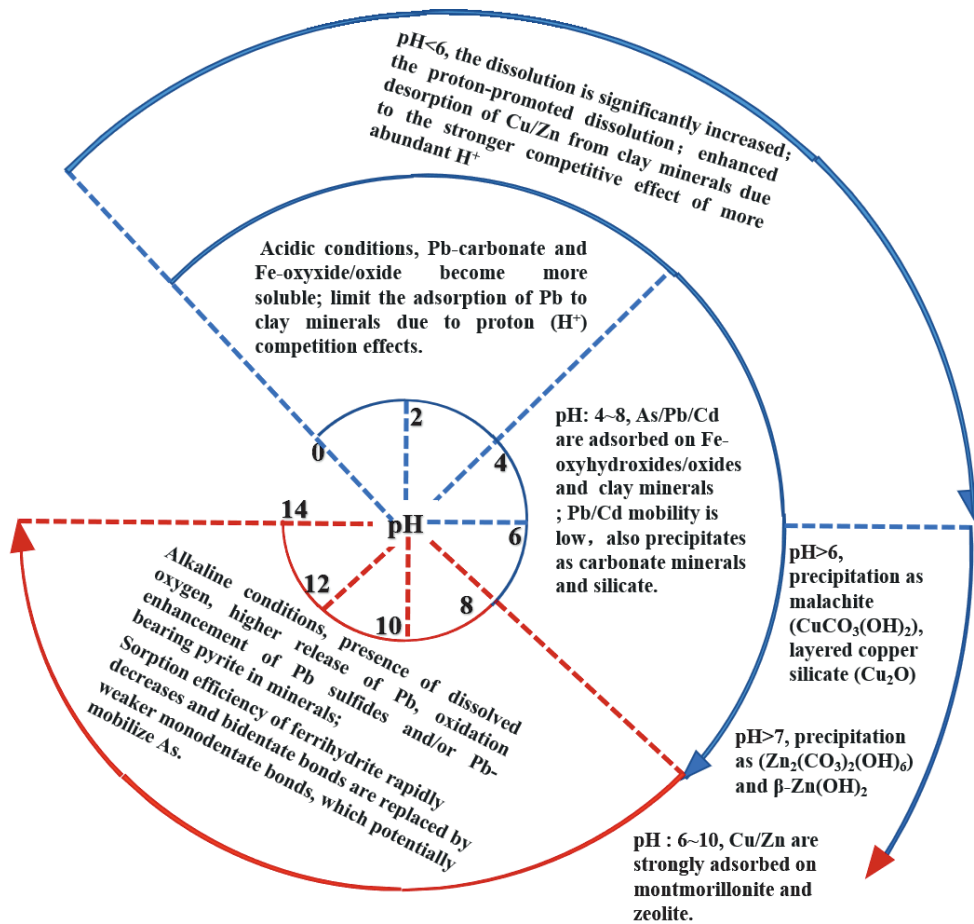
pH<6, the dissolution is significantly increased; the proton-promoted dissolution; enhanced desorption of Cu/Zn from clay minerals due to the stronger competitive effect of more abundant H$^+$

Acidic conditions, Pb-carbonate and Fe-oxyxide/oxide become more soluble; limit the adsorption of Pb to clay minerals due to proton (H$^+$) competition effects.

0

2

4

6

8

10

12

14

pH

pH: 4~8, As/Pb/Cd are adsorbed on Fe-oxyhydroxides/oxides and clay minerals ; Pb/Cd mobility is low, also precipitates as carbonate minerals and silicate.

pH>6, precipitation as malachite ($CuCO_3(OH)_2$), layered copper silicate ($Cu_2O$)

pH>7, precipitation as ($Zn_2(CO_3)_2(OH)_6$) and β-$Zn(OH)_2$

pH : 6~10, Cu/Zn are strongly adsorbed on montmorillonite and zeolite.

Alkaline conditions, presence of dissolved oxygen, higher release of Pb, oxidation enhancement of Pb sulfides and/or Pb-bearing pyrite in minerals; Sorption efficiency of ferrihydrite rapidly decreases and bidentate bonds are replaced by weaker monodentate bonds, which potentially mobilize As.